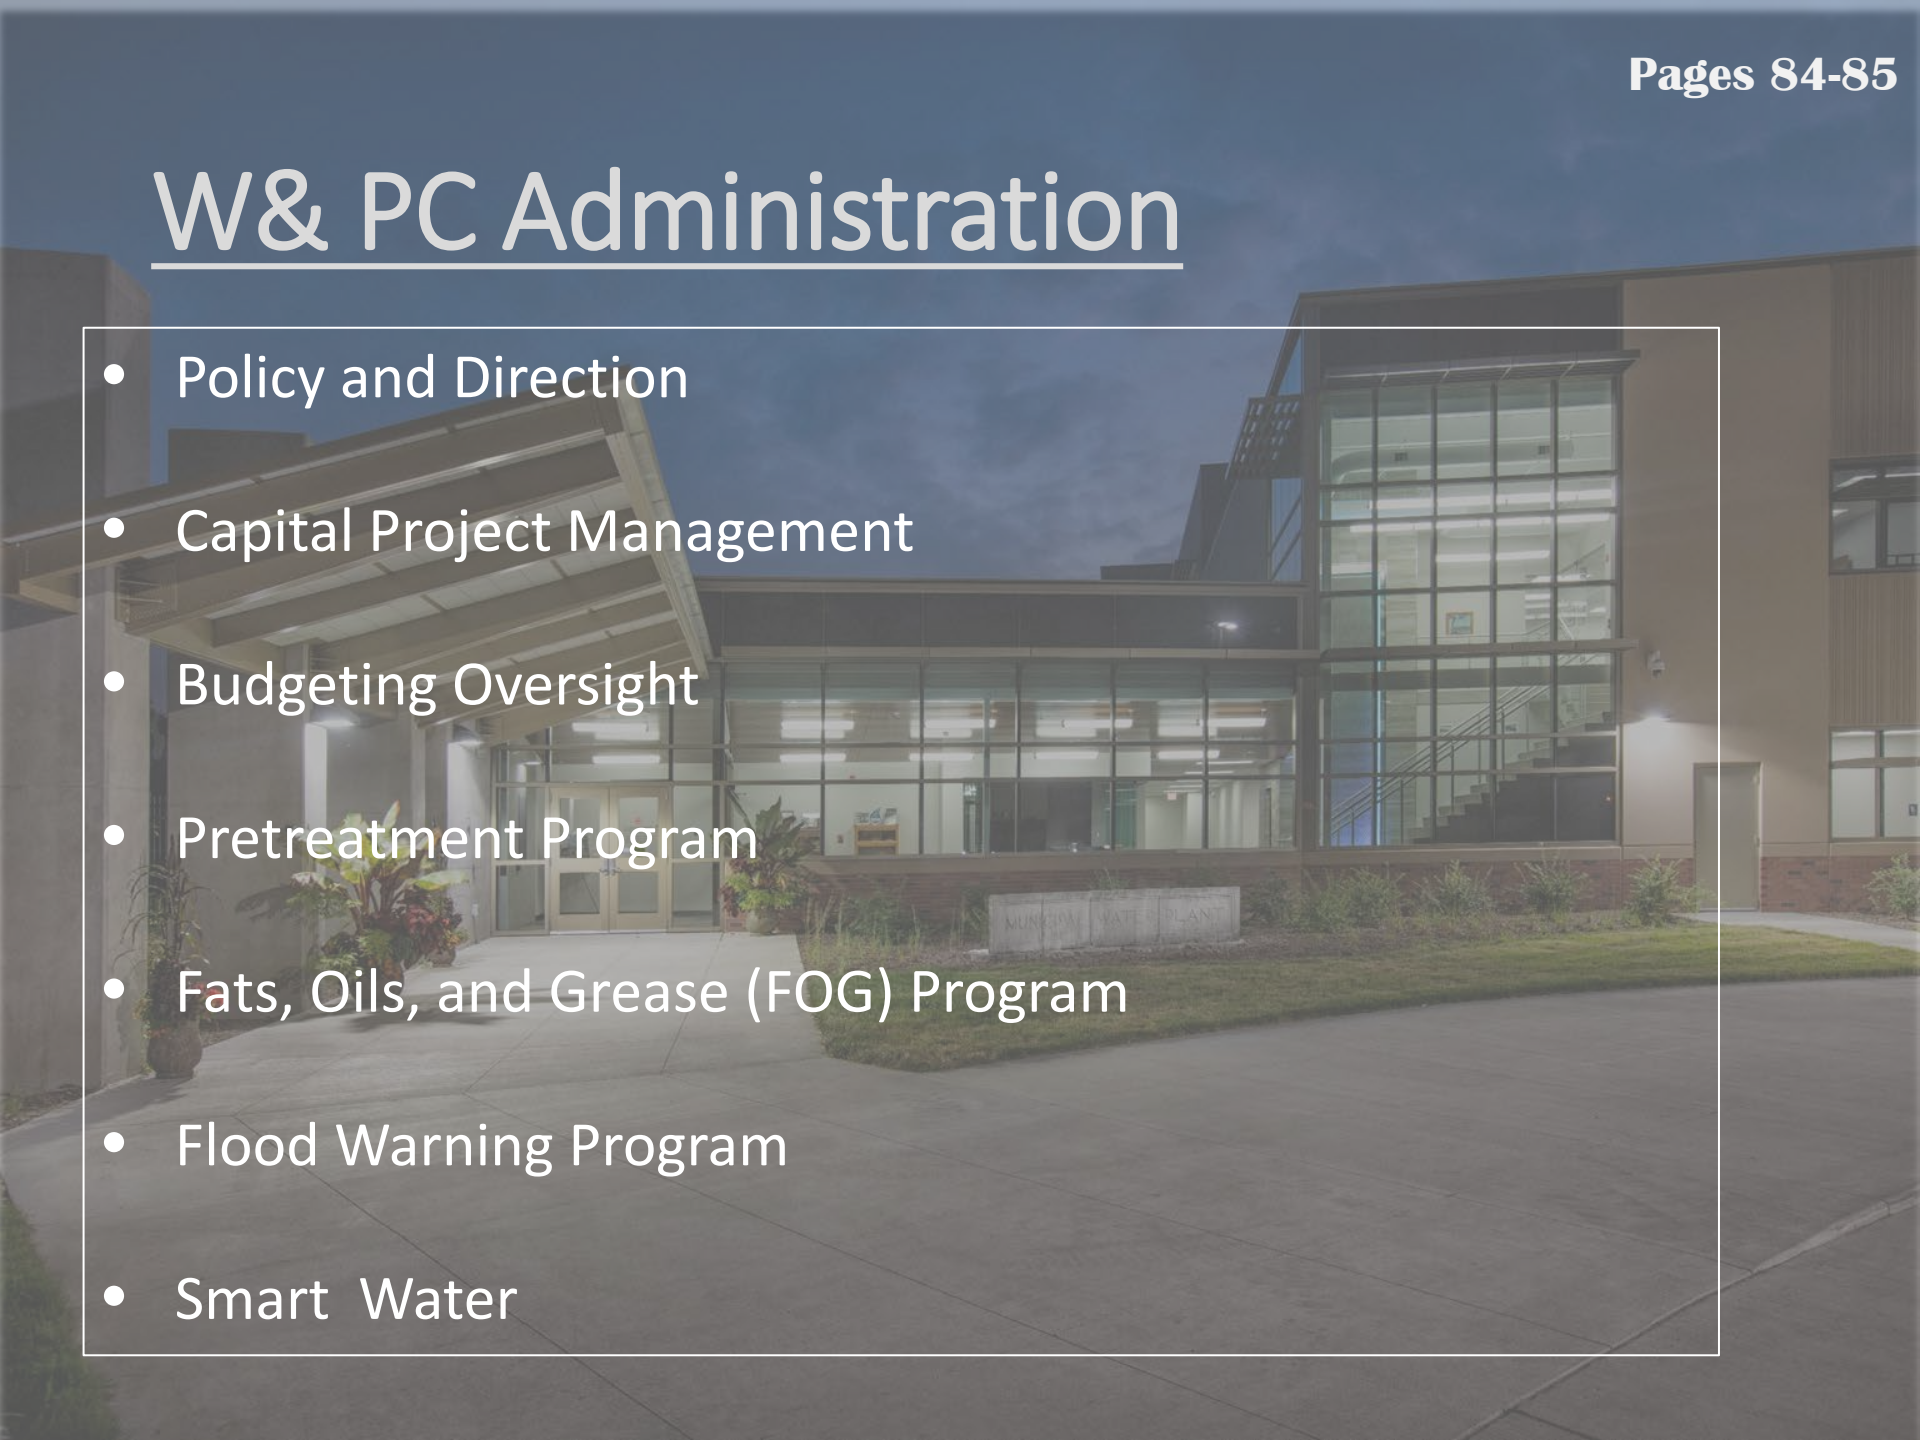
Pages 84-85

W& PC Administration

- Policy and Direction
- Capital Project Management
- Budgeting Oversight
- Pretreatment Program
- Fats, Oils, and Grease (FOG) Program
- Flood Warning Program
- Smart Water

MUNICIPAL WATER PLANT